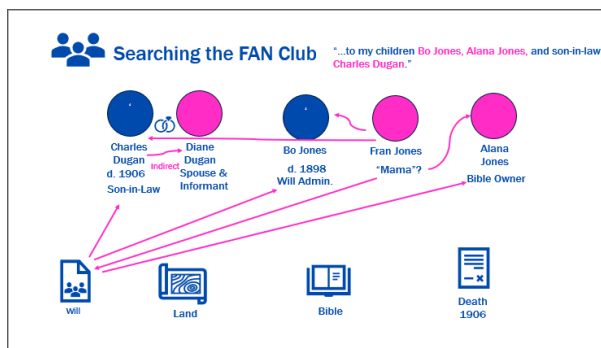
Searching the FAN Club

"...to my children Bo Jones, Alana Jones, and son-in-law Charles Dugan."

Charles Dugan d. 1906 Son-in-Law

indirect

Diane Dugan Spouse & Informant

Bo Jones d. 1898 Will Admin.

Fran Jones "Mama"?

Alana Jones Bible Owner

Will

Land

Bible

Death 1906